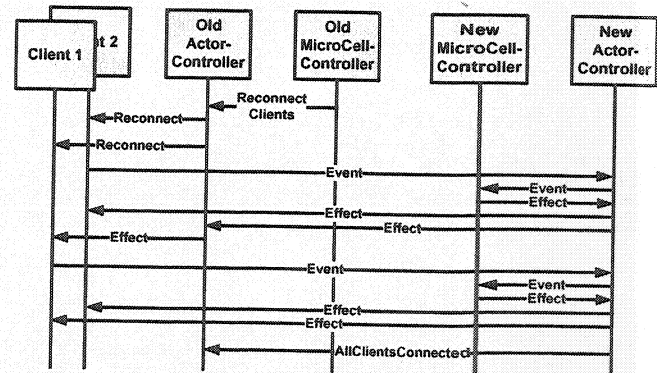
Client 1

t 2

Old Actor-Controller

Old MicroCell-Controller

New MicroCell-Controller

New Actor-Controller

Reconnect Clients

Reconnect

Reconnect

Event

Event

Effect

Effect

Effect

Effect

Event

Event

Effect

Effect

Effect

AllClientsConnected